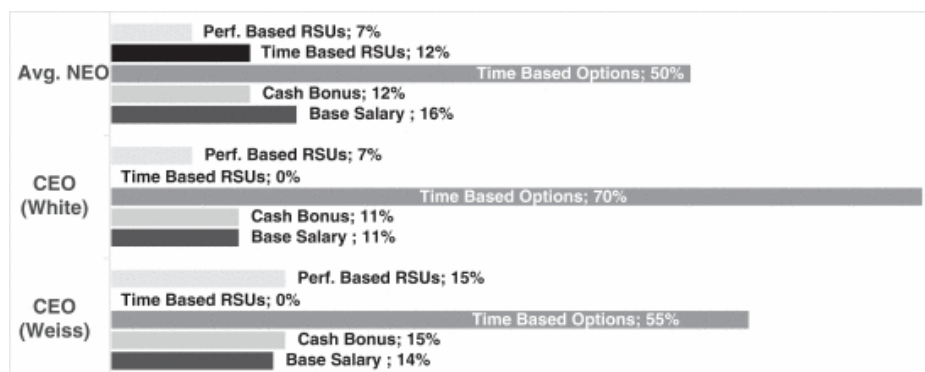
Avg. NEO
Perf. Based RSUs; 7%
Time Based RSUs; 12%
Time Based Options; 50%
Cash Bonus; 12%
Base Salary ; 16%

CEO (White)
Perf. Based RSUs; 7%
Time Based RSUs; 0%
Time Based Options; 70%
Cash Bonus; 11%
Base Salary ; 11%

CEO (Weiss)
Perf. Based RSUs; 15%
Time Based RSUs; 0%
Time Based Options; 55%
Cash Bonus; 15%
Base Salary ; 14%